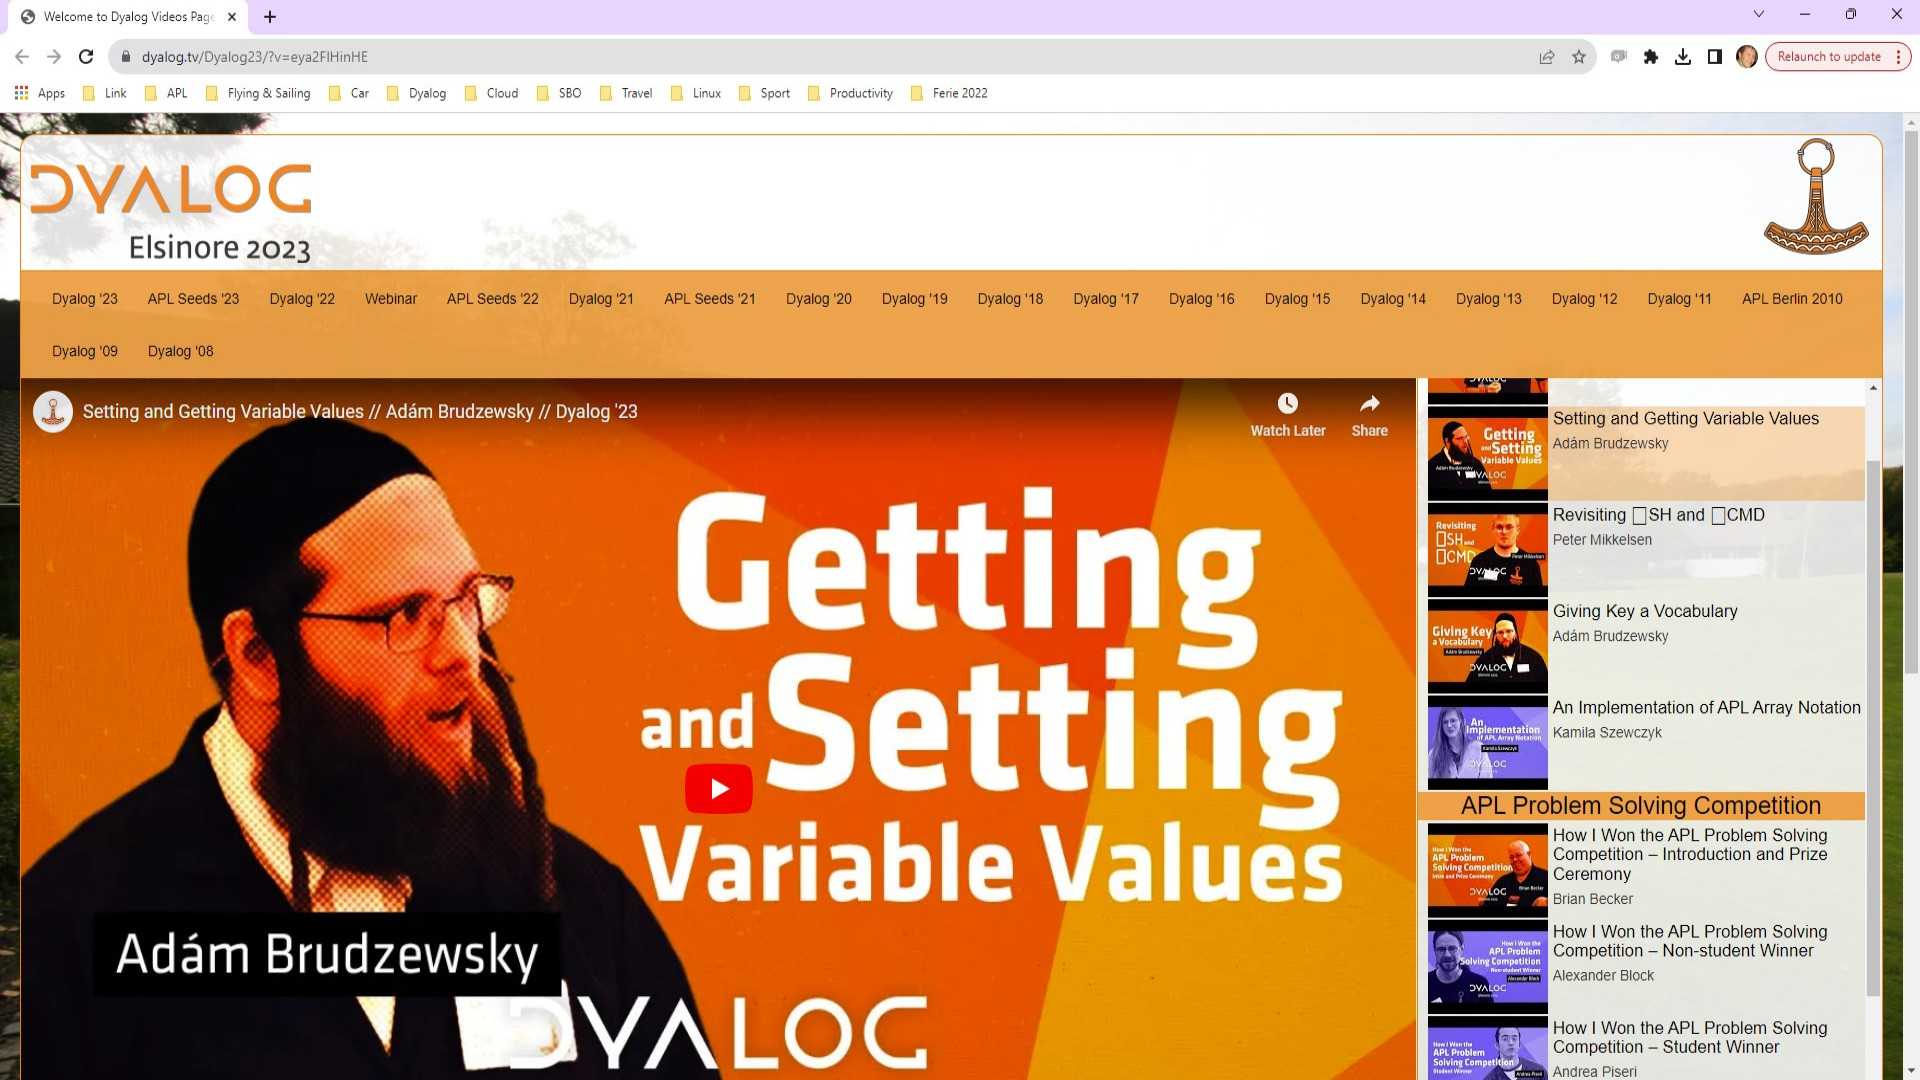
Welcome to Dyalog Videos Page ×

dyalog.tv/Dyalog23/?v=eya2FlHinHE

Relaunch to update

Apps | Link | APL | Flying & Sailing | Car | Dyalog | Cloud | SBO | Travel | Linux | Sport | Productivity | Ferie 2022

DYALOG
Elsinore 2023

Dyalog '23 | APL Seeds '23 | Dyalog '22 | Webinar | APL Seeds '22 | Dyalog '21 | APL Seeds '21 | Dyalog '20 | Dyalog '19 | Dyalog '18 | Dyalog '17 | Dyalog '16 | Dyalog '15 | Dyalog '14 | Dyalog '13 | Dyalog '12 | Dyalog '11 | APL Berlin 2010 | Dyalog '09 | Dyalog '08

Setting and Getting Variable Values // Adám Brudzewsky // Dyalog '23

Watch Later
Share

Getting and Setting Variable Values

Adám Brudzewsky

DYALOG

Setting and Getting Variable Values
Adám Brudzewsky

Revisiting ⎕SH and ⎕CMD
Peter Mikkelsen

Giving Key a Vocabulary
Adám Brudzewsky

An Implementation of APL Array Notation
Kamila Szewczyk

APL Problem Solving Competition

How I Won the APL Problem Solving Competition – Introduction and Prize Ceremony
Brian Becker

How I Won the APL Problem Solving Competition – Non-student Winner
Alexander Block

How I Won the APL Problem Solving Competition – Student Winner
Andrea Piseri